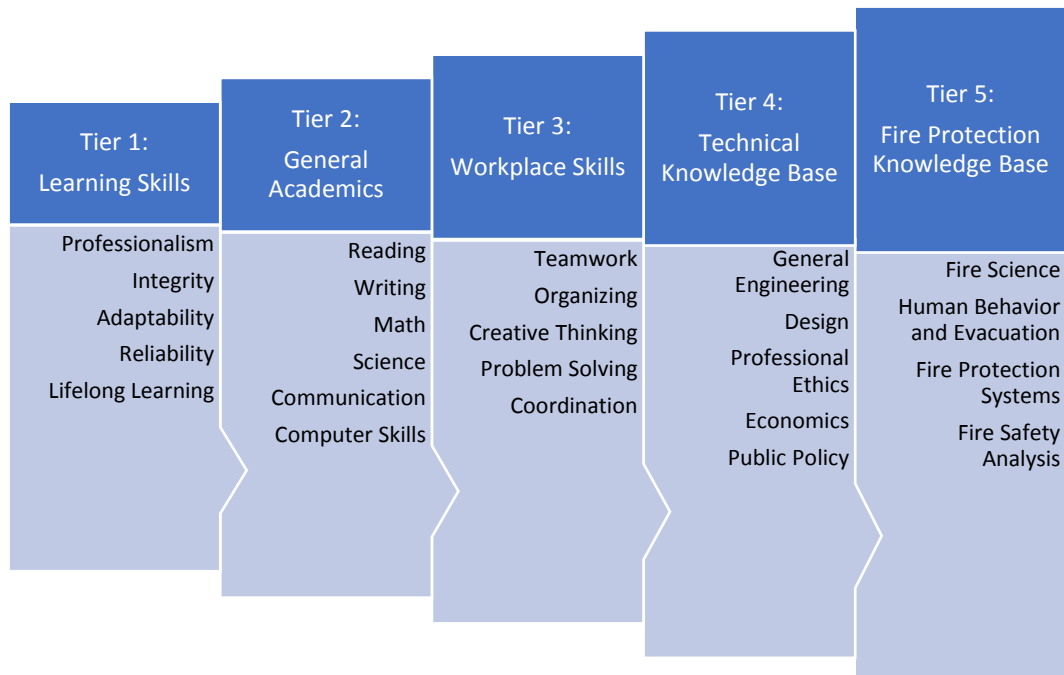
Tier 1:
Learning Skills

Professionalism
Integrity
Adaptability
Reliability
Lifelong Learning

Tier 2:
General Academics

Reading
Writing
Math
Science
Communication
Computer Skills

Tier 3:
Workplace Skills

Teamwork
Organizing
Creative Thinking
Problem Solving
Coordination

Tier 4:
Technical Knowledge Base

General Engineering
Design
Professional Ethics
Economics
Public Policy

Tier 5:
Fire Protection Knowledge Base

Fire Science
Human Behavior and Evacuation
Fire Protection Systems
Fire Safety Analysis